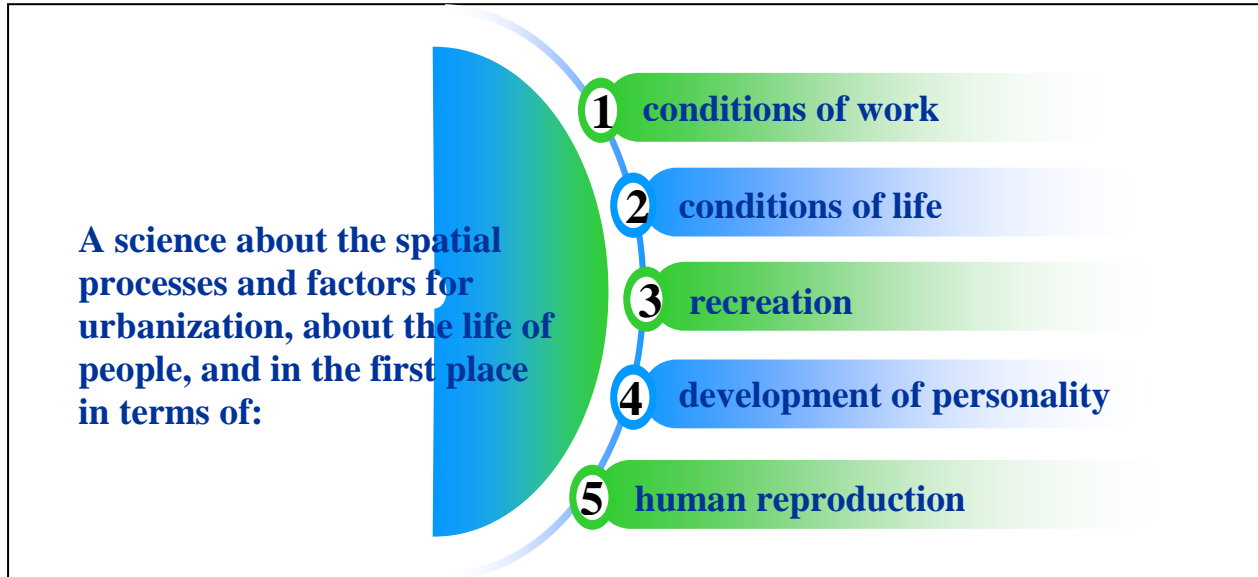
A science about the spatial processes and factors for urbanization, about the life of people, and in the first place in terms of:

1 conditions of work

2 conditions of life

3 recreation

4 development of personality

5 human reproduction